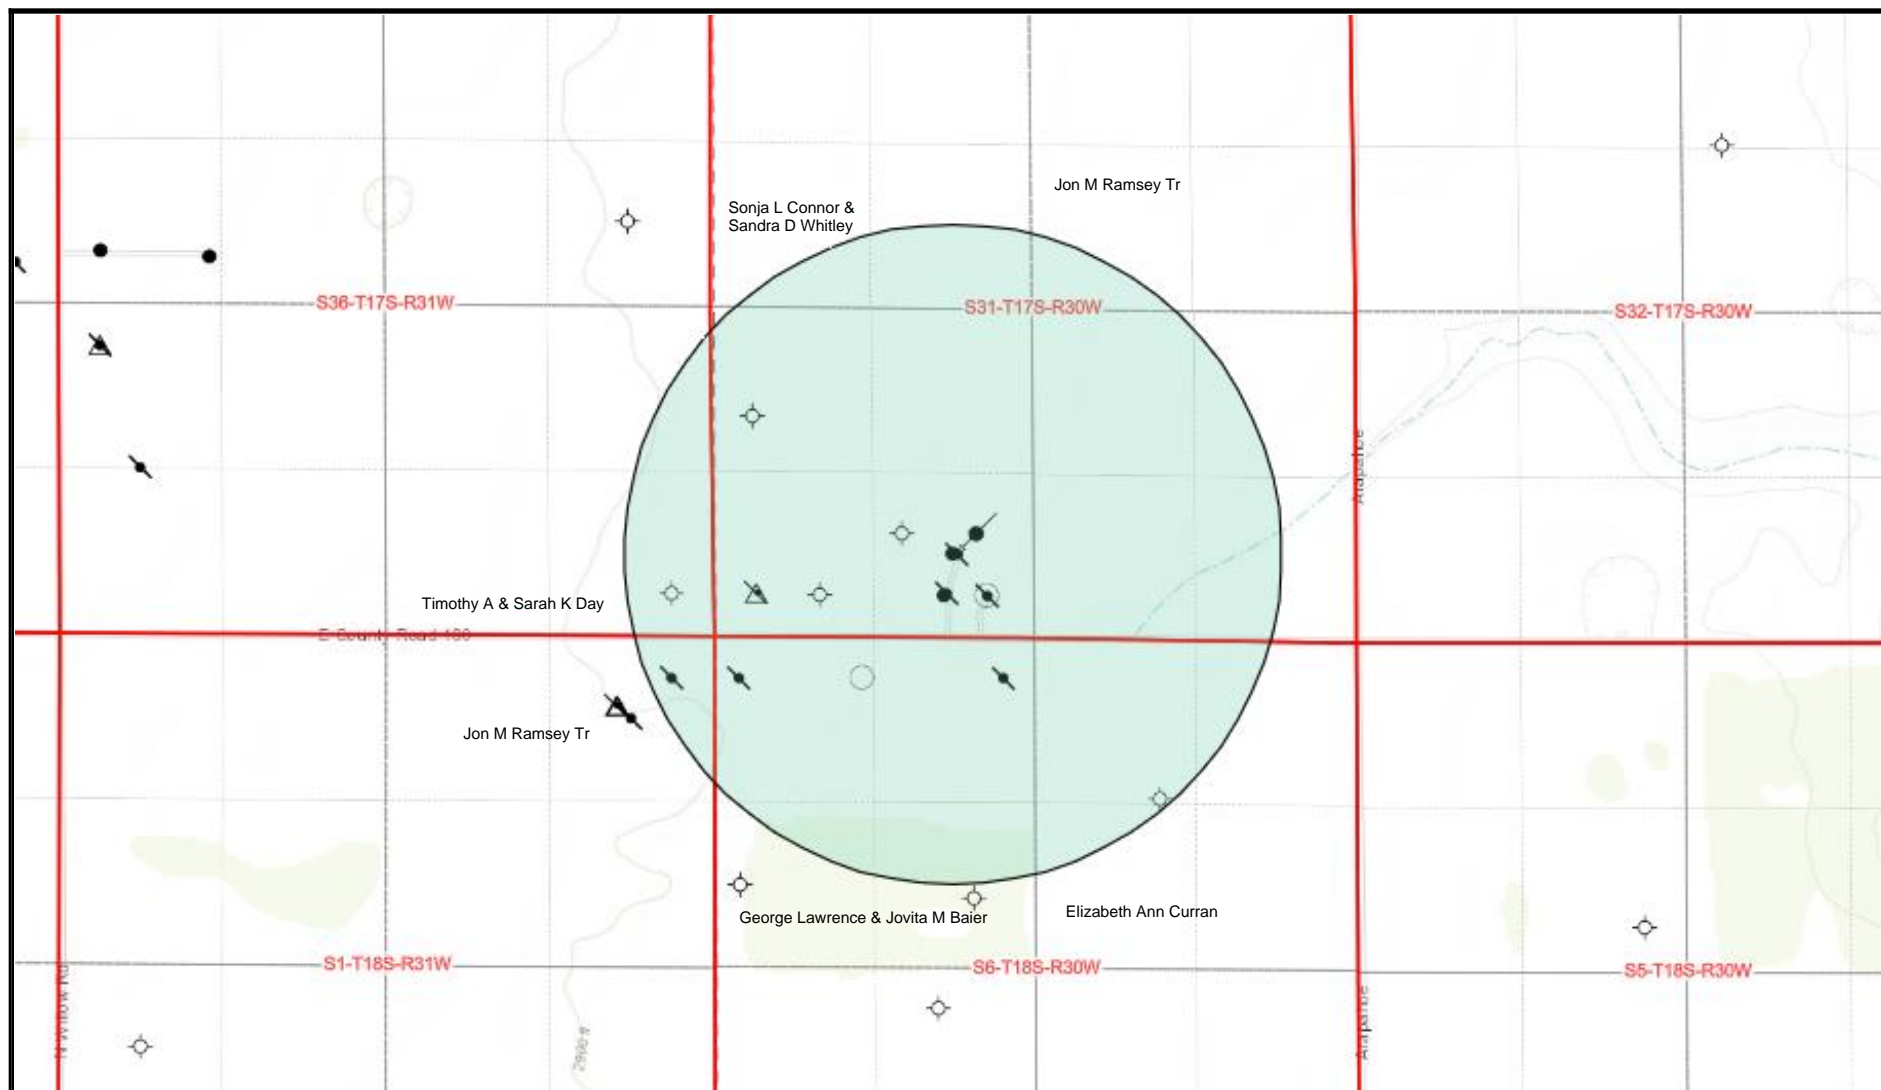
Jon M Ramsey Tr

Sonja L Connor & Sandra D Whitley

S36-T17S-R31W

S31-T17S-R30W

S32-T17S-R30W

Arapahoe

Timothy A & Sarah K Day

E County Road 180

Jon M Ramsey Tr

George Lawrence & Jovita M Baier

Elizabeth Ann Curran

S1-T18S-R31W

S6-T18S-R30W

S5-T18S-R30W

N Willow Rd

2900 ft

Arapahoe